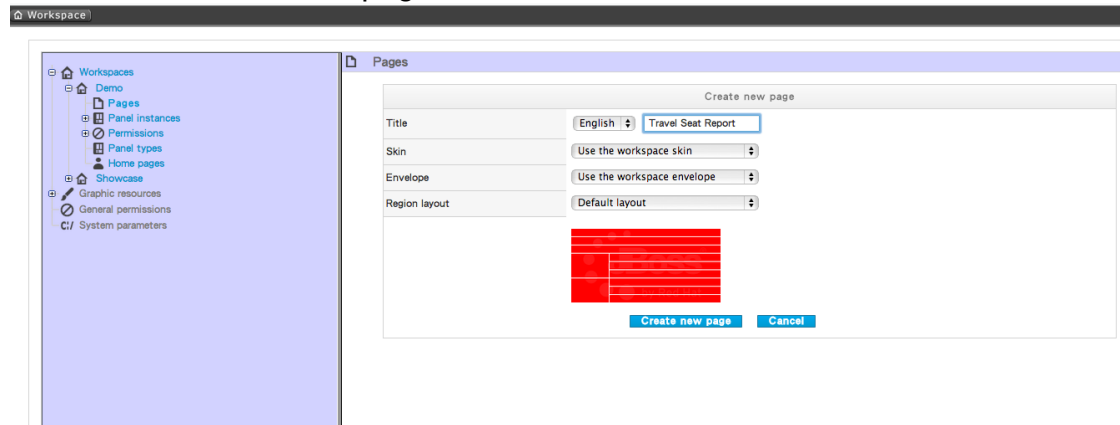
Workspace

Workspaces
Demo
Pages
Panel instances
Permissions
Panel types
Home pages
Showcase
Graphic resources
General permissions
C:/ System parameters

Pages

Create new page

| Title | English Travel Seat Report |
|---|---|
| Skin | Use the workspace skin |
| Envelope | Use the workspace envelope |
| Region layout | Default layout |

Create new page Cancel